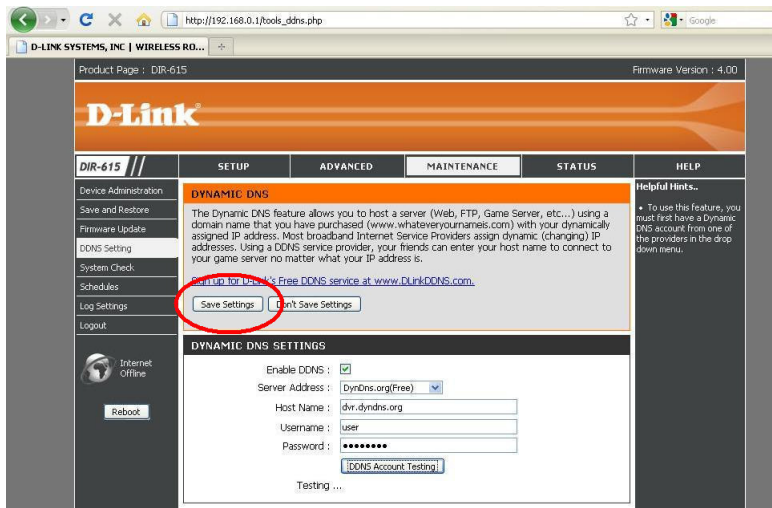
http://192.168.0.1/tools_ddns.php

Google

D-LINK SYSTEMS, INC | WIRELESS RO...

Product Page : DIR-615

Firmware Version : 4.00

D-Link

DIR-615

SETUP | ADVANCED | MAINTENANCE | STATUS | HELP

Device Administration
Save and Restore
Firmware Update
DDNS Setting
System Check
Schedules
Log Settings
Logout

Internet Offline

Reboot

DYNAMIC DNS

The Dynamic DNS feature allows you to host a server (Web, FTP, Game Server, etc...) using a domain name that you have purchased (www.whateveryournameis.com) with your dynamically assigned IP address. Most broadband Internet Service Providers assign dynamic (changing) IP addresses. Using a DDNS service provider, your friends can enter your host name to connect to your game server no matter what your IP address is.

Sign up for D-Link's Free DDNS service at www.DLinkDDNS.com.

Save Settings | Don't Save Settings

DYNAMIC DNS SETTINGS

Enable DDNS :

Server Address : DynDns.org(Free)

Host Name : dvr.dyndns.org

Username : user

Password : ••••••••

DDNS Account Testing

Testing ...

Helpful Hints..

• To use this feature, you must first have a Dynamic DNS account from one of the providers in the drop down menu.